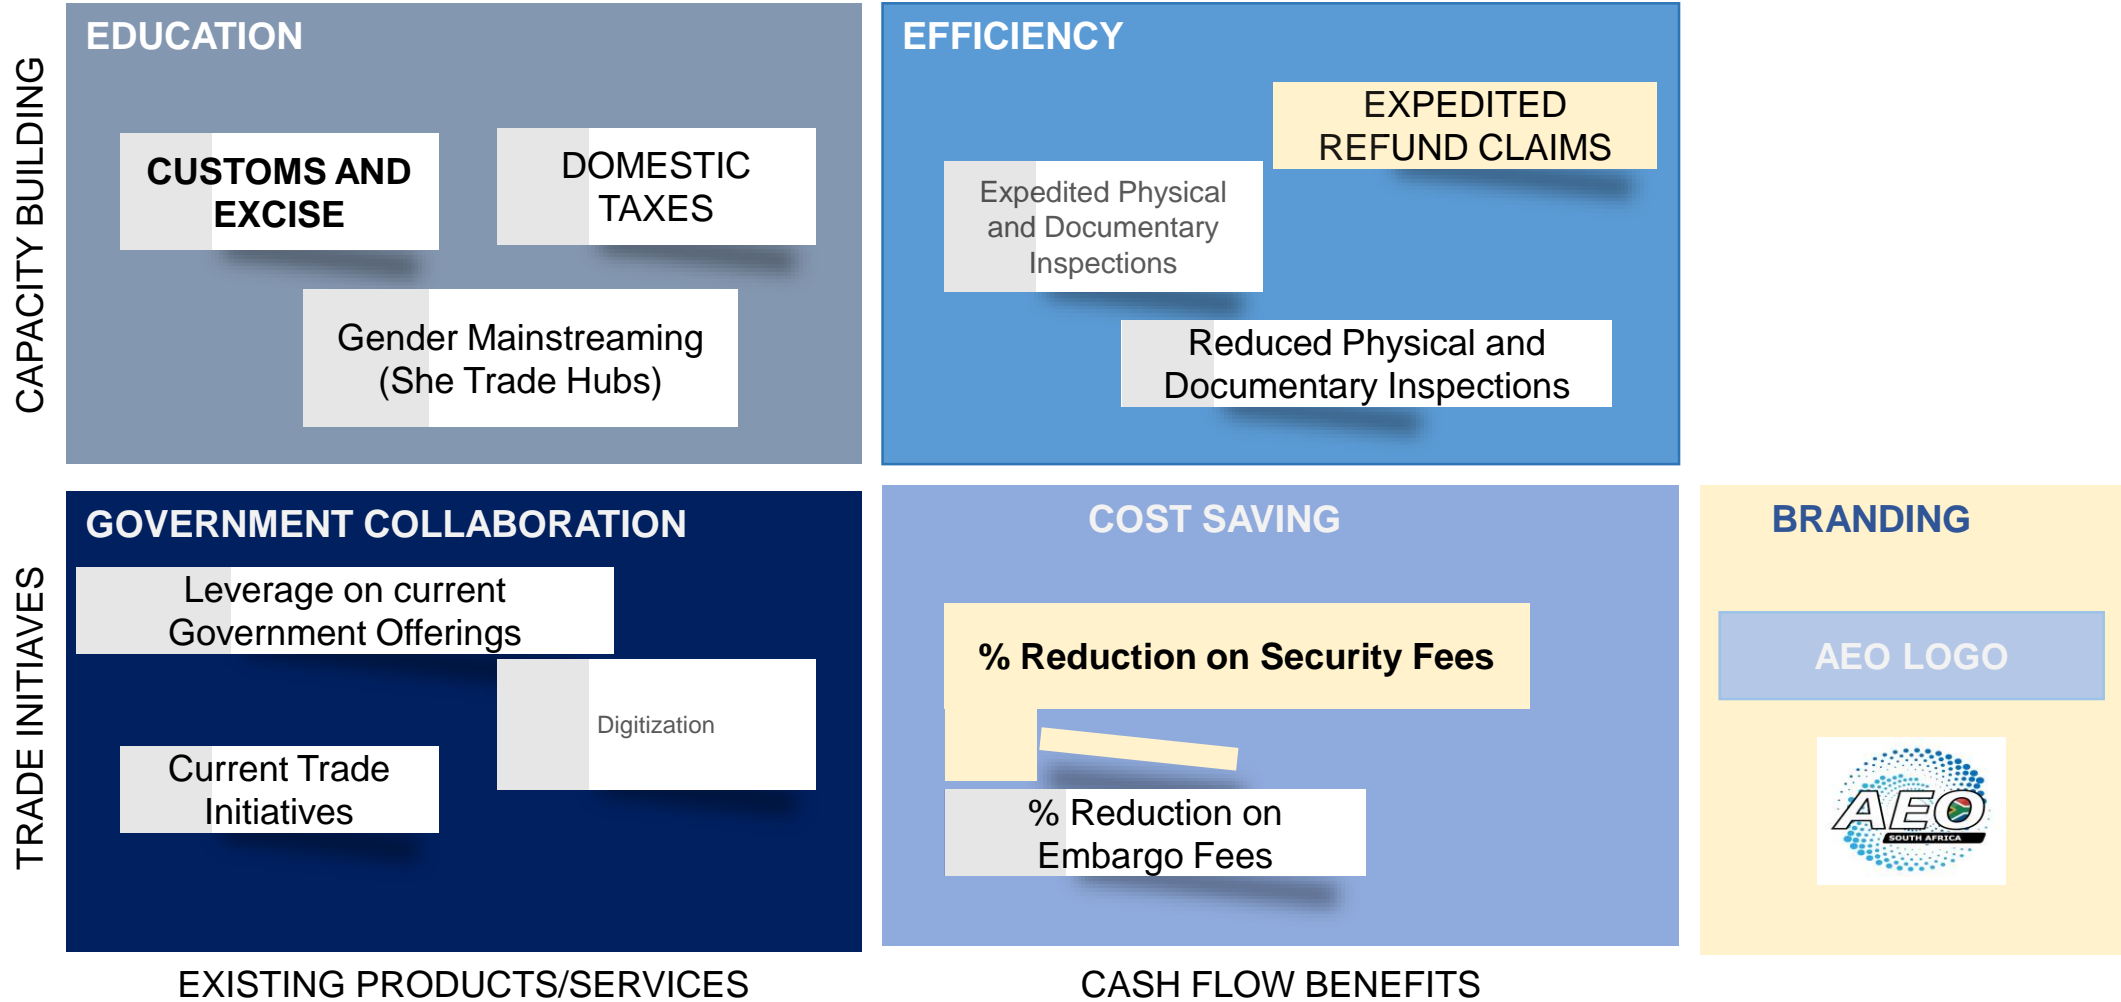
CAPACITY BUILDING

EDUCATION

CUSTOMS AND EXCISE

DOMESTIC TAXES

Gender Mainstreaming (She Trade Hubs)

EFFICIENCY

EXPEDITED REFUND CLAIMS

Expedited Physical and Documentary Inspections

Reduced Physical and Documentary Inspections

TRADE INITIAVES

GOVERNMENT COLLABORATION

Leverage on current Government Offerings

Digitization

Current Trade Initiatives

COST SAVING

% Reduction on Security Fees

% Reduction on Embargo Fees

BRANDING

AEO LOGO

AEO
SOUTH AFRICA

EXISTING PRODUCTS/SERVICES

CASH FLOW BENEFITS